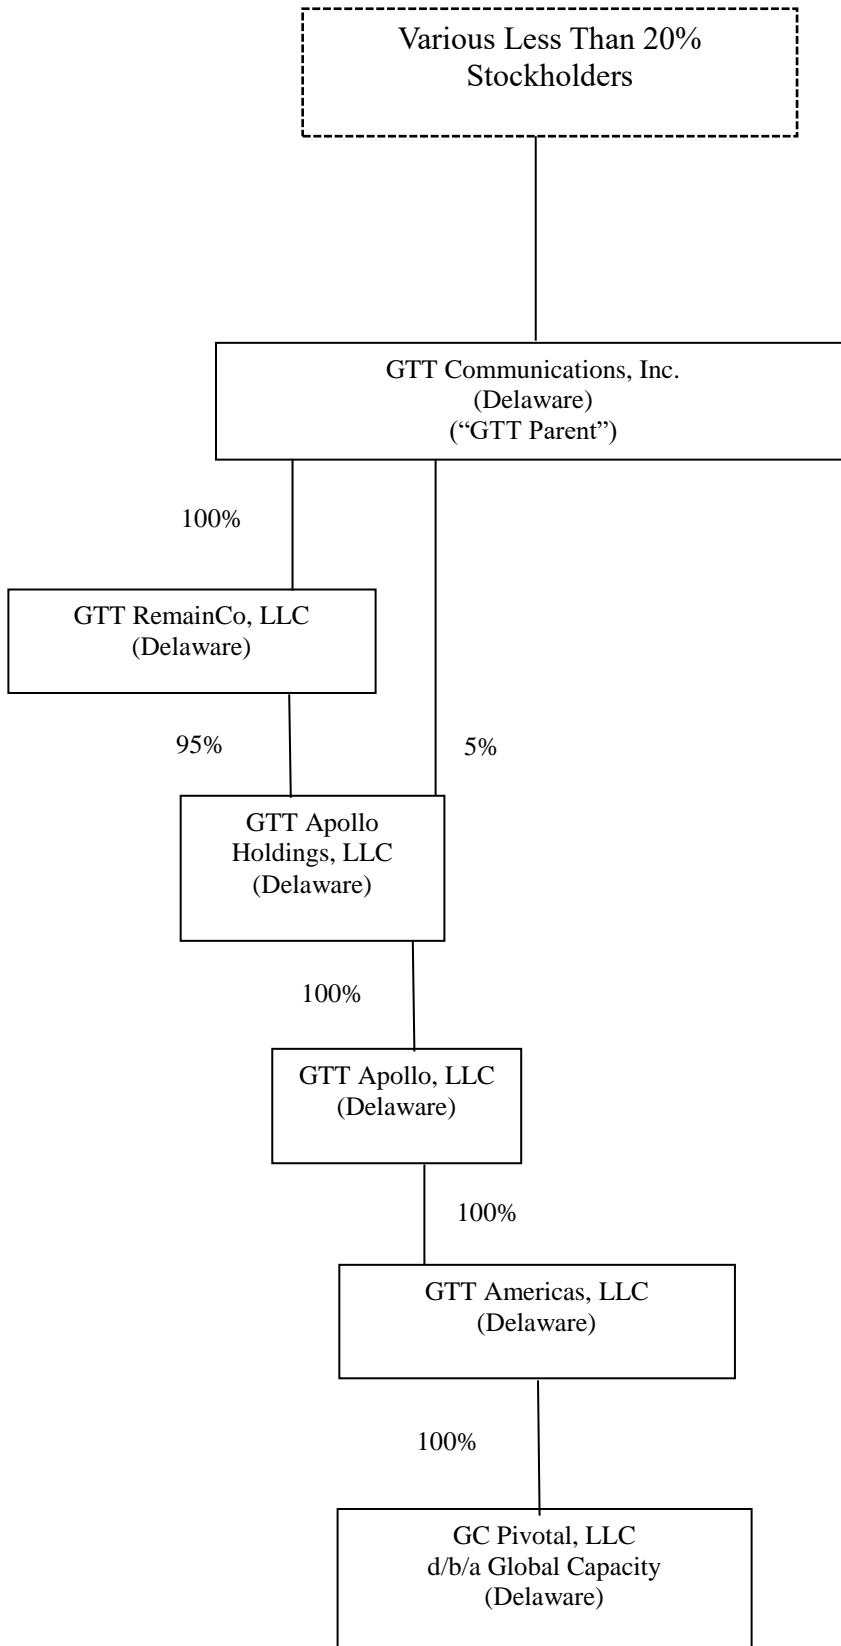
Various Less Than 20% Stockholders

GTT Communications, Inc.
(Delaware)
("GTT Parent")

100%

GTT RemainCo, LLC
(Delaware)

95%

5%

GTT Apollo Holdings, LLC
(Delaware)

100%

GTT Apollo, LLC
(Delaware)

100%

GTT Americas, LLC
(Delaware)

100%

GC Pivotal, LLC
d/b/a Global Capacity
(Delaware)